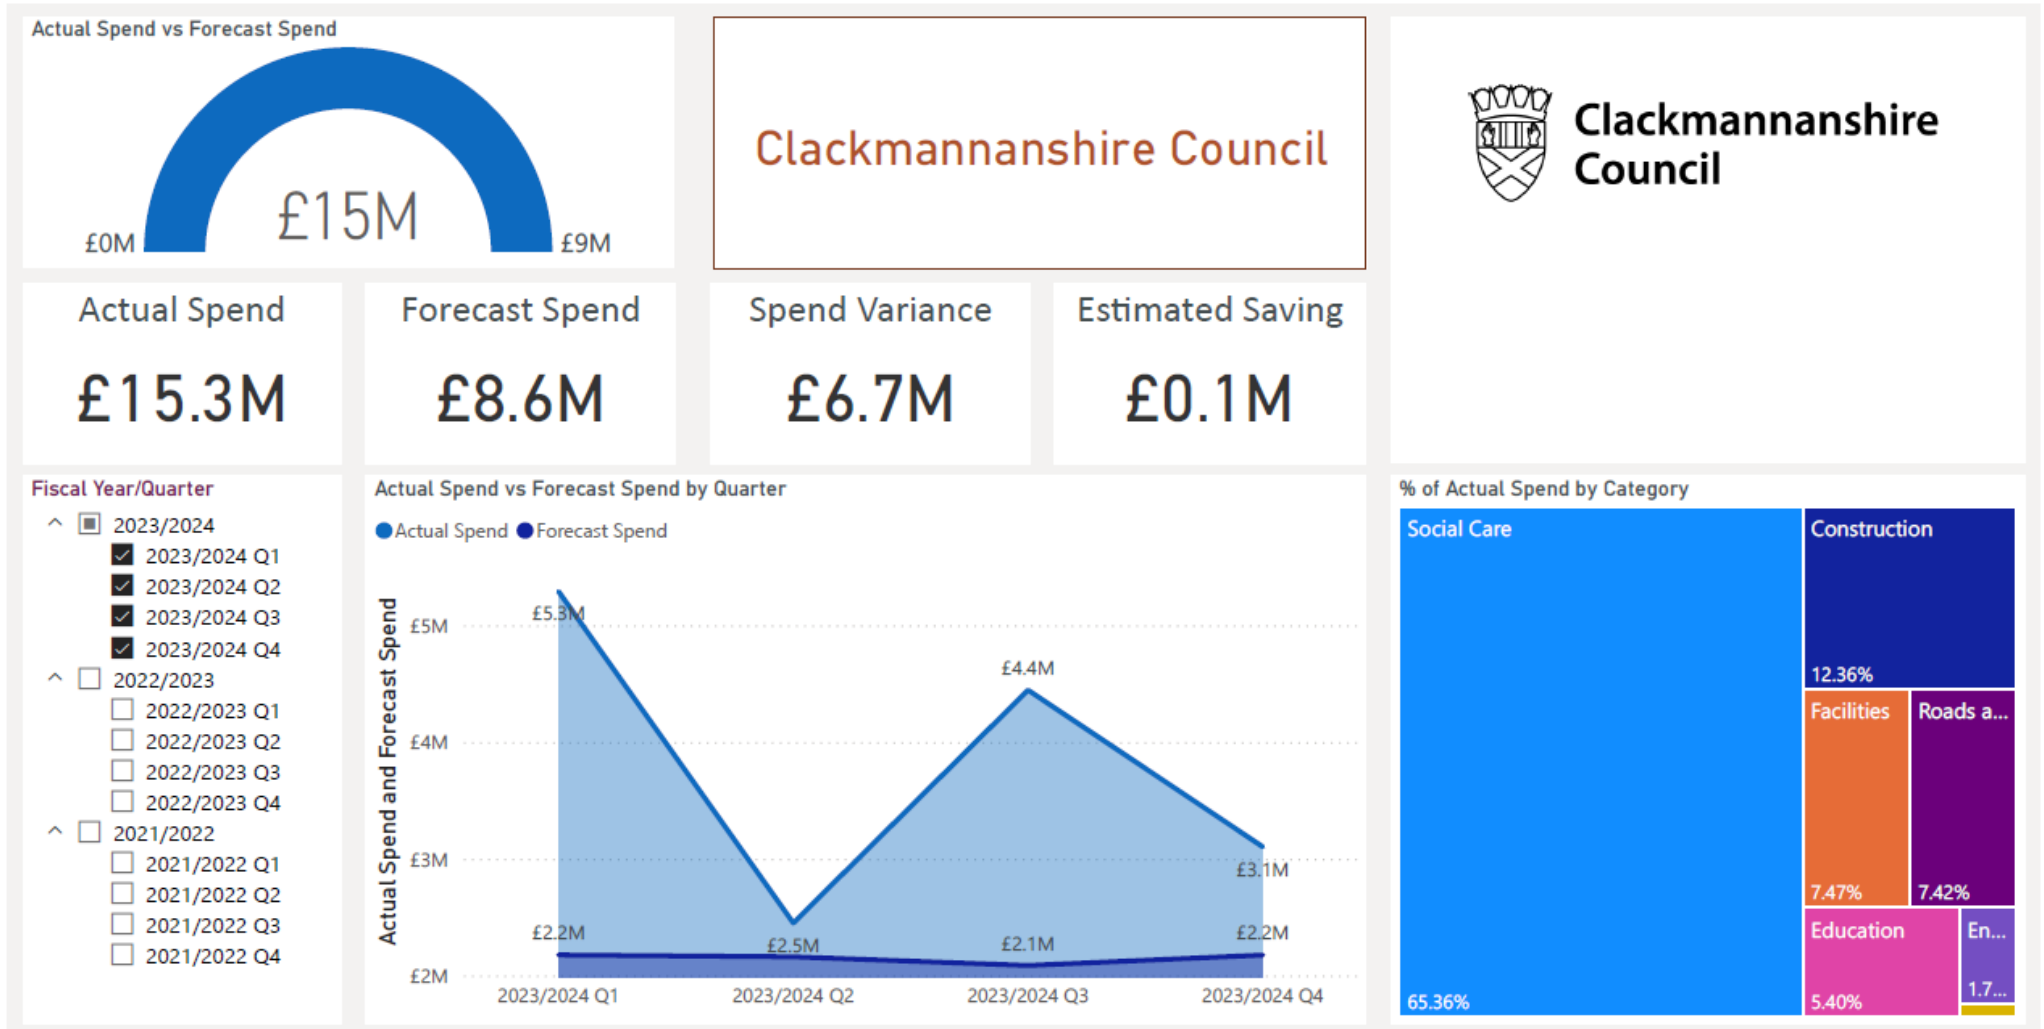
Actual Spend vs Forecast Spend

£0M £15M £9M

Clackmannanshire Council

Clackmannanshire Council

Actual Spend
£15.3M

Forecast Spend
£8.6M

Spend Variance
£6.7M

Estimated Saving
£0.1M

Fiscal Year/Quarter
2023/2024
2023/2024 Q1
2023/2024 Q2
2023/2024 Q3
2023/2024 Q4
2022/2023
2022/2023 Q1
2022/2023 Q2
2022/2023 Q3
2022/2023 Q4
2021/2022
2021/2022 Q1
2021/2022 Q2
2021/2022 Q3
2021/2022 Q4

Actual Spend vs Forecast Spend by Quarter
Actual Spend Forecast Spend
Actual Spend and Forecast Spend
£5M
£4M
£3M
£2M
£5.3M
£4.4M
£3.1M
£2.2M
£2.5M
£2.1M
£2.2M
2023/2024 Q1 2023/2024 Q2 2023/2024 Q3 2023/2024 Q4

% of Actual Spend by Category
Social Care
65.36%
Construction
12.36%
Facilities
7.47%
Roads a...
7.42%
Education
5.40%
En...
1.7...